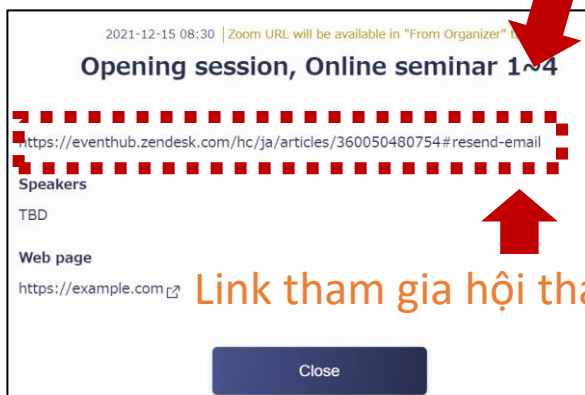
2021-12-15 08:30 | Zoom URL will be available in "From Organizer" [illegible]

Opening session, Online seminar 1~4

https://eventhub.zendesk.com/hc/ja/articles/360050480754#resend-email

Speakers

TBD

Web page

https://example.com

Link tham gia hội tha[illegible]

Close